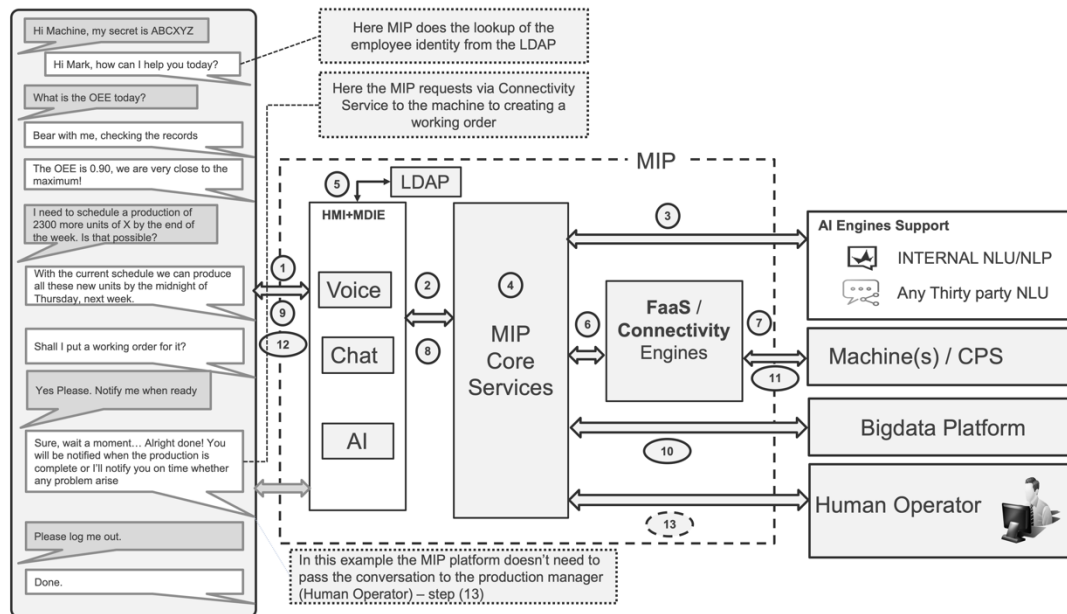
Hi Machine, my secret is ABCXYZ

Hi Mark, how can I help you today?

What is the OEE today?

Bear with me, checking the records

The OEE is 0.90, we are very close to the maximum!

I need to schedule a production of 2300 more units of X by the end of the week. Is that possible?

With the current schedule we can produce all these new units by the midnight of Thursday, next week.

Shall I put a working order for it?

Yes Please. Notify me when ready

Sure, wait a moment… Alright done! You will be notified when the production is complete or I'll notify you on time whether any problem arise

Please log me out.

Done.

Here MIP does the lookup of the employee identity from the LDAP

Here the MIP requests via Connectivity Service to the machine to creating a working order

MIP

5

LDAP

HMI+MDIE

Voice

Chat

AI

1

9

12

2

8

4

MIP Core Services

3

6

FaaS / Connectivity Engines

7

11

10

13

AI Engines Support

INTERNAL NLU/NLP

Any Thirty party NLU

Machine(s) / CPS

Bigdata Platform

Human Operator

In this example the MIP platform doesn't need to pass the conversation to the production manager (Human Operator) – step (13)